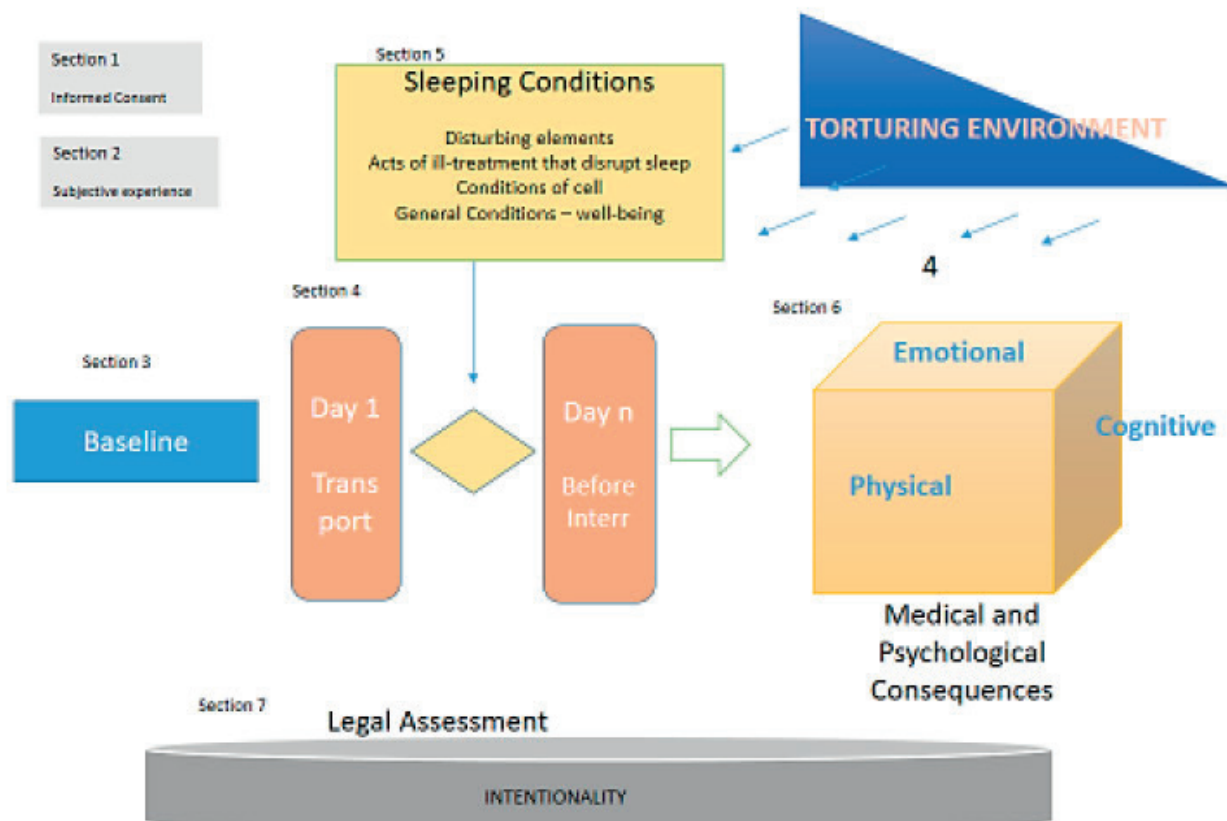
Section 1

Informed Consent

Section 2

Subjective experience

Section 5

Sleeping Conditions

Disturbing elements
Acts of ill-treatment that disrupt sleep
Conditions of cell
General Conditions – well-being

TORTURING ENVIRONMENT

4

Section 4

Section 6

Section 3

Baseline

Day 1

Trans port

Day n

Before Interr

Emotional

Cognitive

Physical

Medical and Psychological Consequences

Section 7

Legal Assessment

INTENTIONALITY